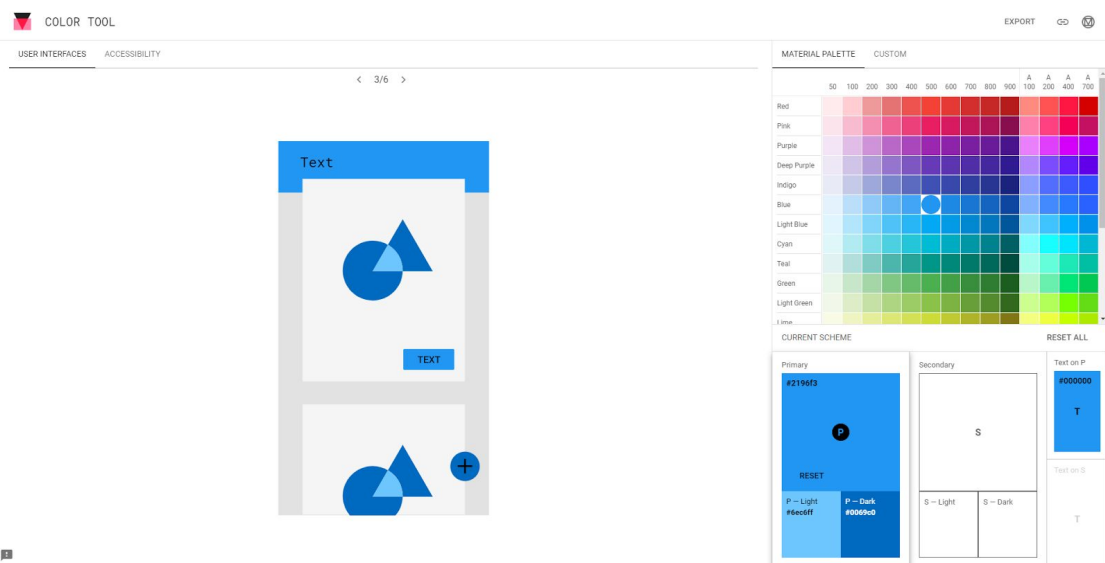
COLOR TOOL

EXPORT

USER INTERFACES ACCESSIBILITY

< 3/6 >

Text

TEXT

+

MATERIAL PALETTE CUSTOM

| | 50 | 100 | 200 | 300 | 400 | 500 | 600 | 700 | 800 | 900 | A 100 | A 200 | A 400 | A 700 |
|---|---|---|---|---|---|---|---|---|---|---|---|---|---|---|
| Red | | | | | | | | | | | | | | |
| Pink | | | | | | | | | | | | | | |
| Purple | | | | | | | | | | | | | | |
| Deep Purple | | | | | | | | | | | | | | |
| Indigo | | | | | | | | | | | | | | |
| Blue | | | | | | | | | | | | | | |
| Light Blue | | | | | | | | | | | | | | |
| Cyan | | | | | | | | | | | | | | |
| Teal | | | | | | | | | | | | | | |
| Green | | | | | | | | | | | | | | |
| Light Green | | | | | | | | | | | | | | |
| Lime | | | | | | | | | | | | | | |

CURRENT SCHEME RESET ALL

Primary
#2196f3
P
RESET
P — Light
#6ec6ff
P — Dark
#0069c0

Secondary
S
S — Light
S — Dark

Text on P
#000000
T

Text on S
T